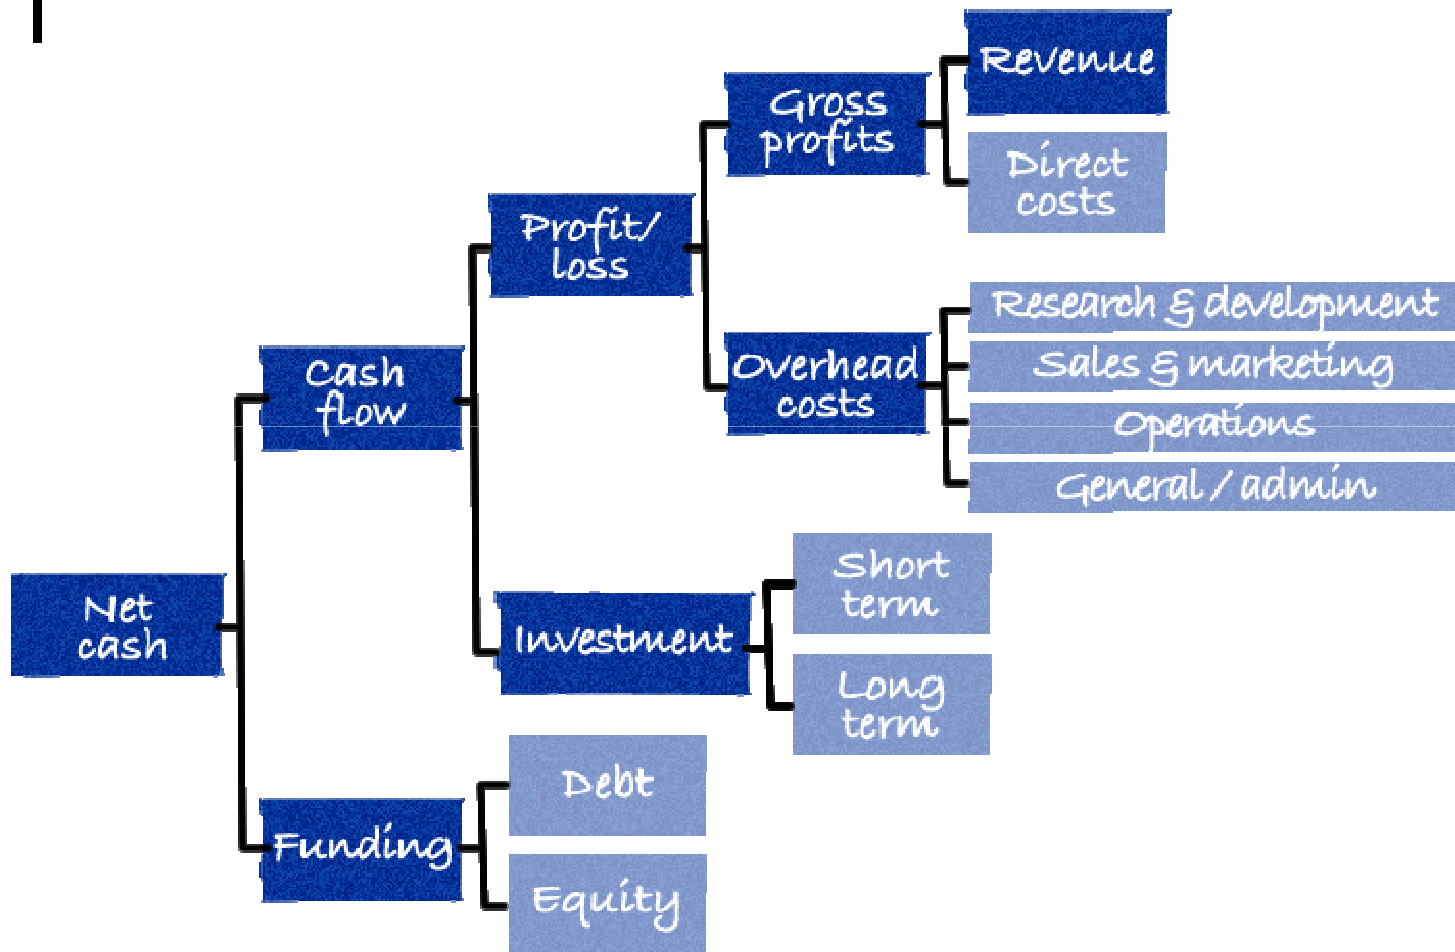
Net cash

Cash flow

Profit/ loss

Gross profits

Revenue

Direct costs

Overhead costs

Research & development

Sales & marketing

Operations

General / admin

Investment

Short term

Long term

Funding

Debt

Equity